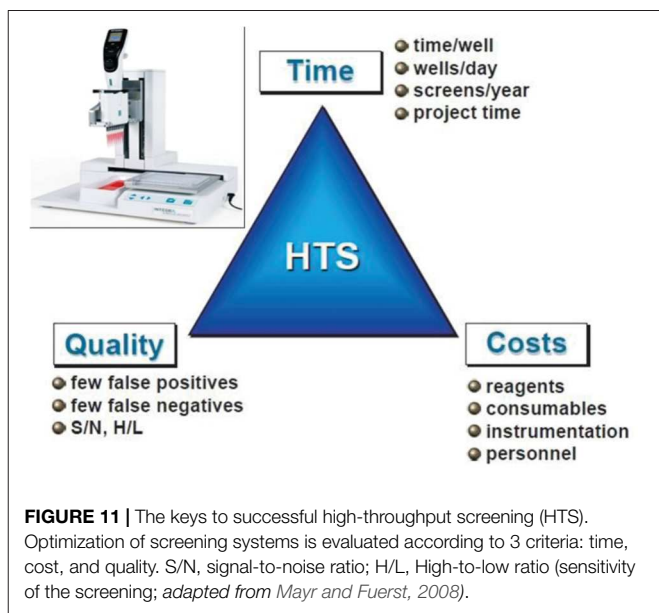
Time

time/well
wells/day
screens/year
project time

HTS

Quality

few false positives
few false negatives
S/N, H/L

Costs

reagents
consumables
instrumentation
personnel

**FIGURE 11 |** The keys to successful high-throughput screening (HTS). Optimization of screening systems is evaluated according to 3 criteria: time, cost, and quality. S/N, signal-to-noise ratio; H/L, High-to-low ratio (sensitivity of the screening; *adapted from Mayr and Fuerst, 2008)*.